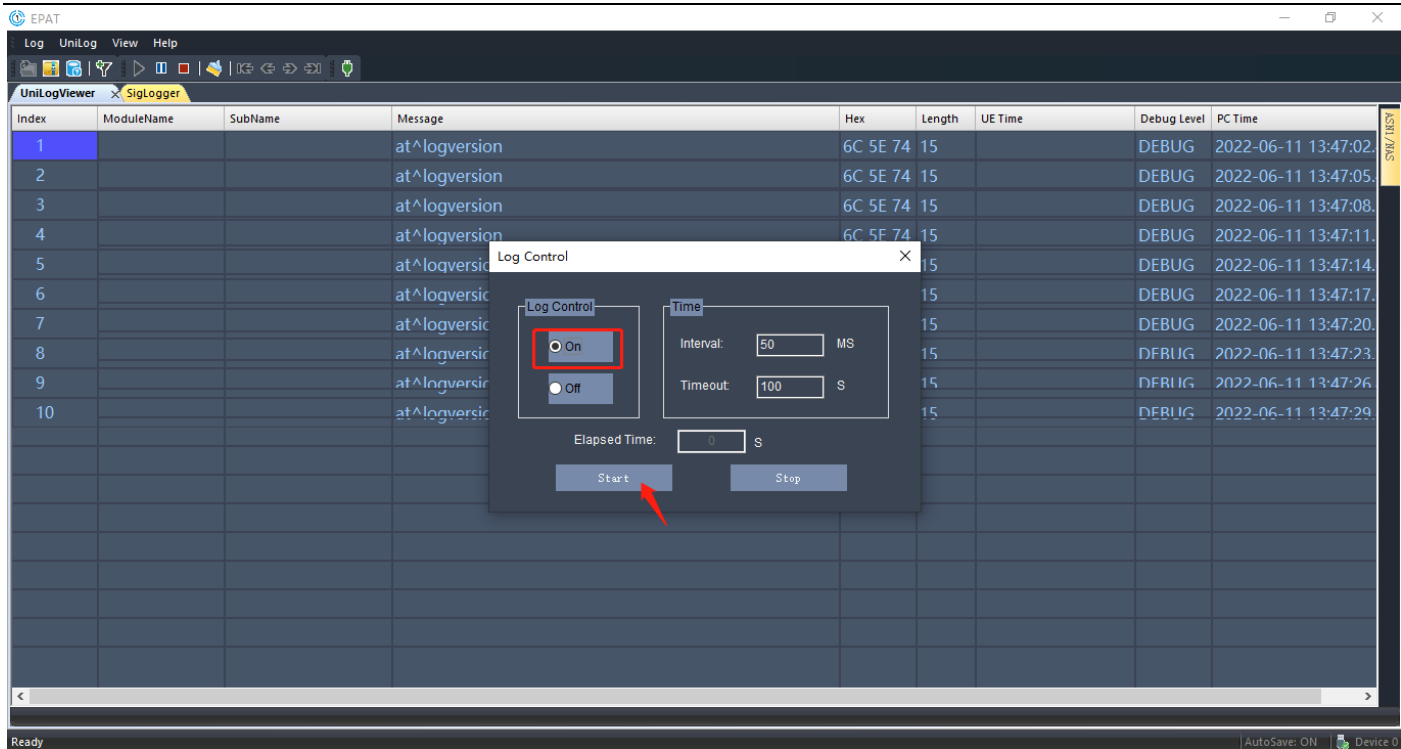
EPAT

Log UniLog View Help

UniLogViewer SigLogger

| Index | ModuleName | SubName | Message | Hex | Length | UE Time | Debug Level | PC Time |
|---|---|---|---|---|---|---|---|---|
| 1 | | | at^logversion | 6C 5E 74 | 15 | | DEBUG | 2022-06-11 13:47:02. |
| 2 | | | at^logversion | 6C 5E 74 | 15 | | DEBUG | 2022-06-11 13:47:05. |
| 3 | | | at^logversion | 6C 5E 74 | 15 | | DEBUG | 2022-06-11 13:47:08. |
| 4 | | | at^logversion | 6C 5E 74 | 15 | | DEBUG | 2022-06-11 13:47:11. |
| 5 | | | at^logversic | | 15 | | DEBUG | 2022-06-11 13:47:14. |
| 6 | | | at^logversic | | 15 | | DEBUG | 2022-06-11 13:47:17. |
| 7 | | | at^logversic | | 15 | | DEBUG | 2022-06-11 13:47:20. |
| 8 | | | at^logversic | | 15 | | DEBUG | 2022-06-11 13:47:23. |
| 9 | | | at^logversic | | 15 | | DEBUG | 2022-06-11 13:47:26. |
| 10 | | | at^logversic | | 15 | | DEBUG | 2022-06-11 13:47:29. |

ASR1.7RAS

Log Control

Log Control
On
Off

Time
Interval: 50 MS
Timeout: 100 S

Elapsed Time: 0 S

Start Stop

Ready AutoSave: ON Device 0